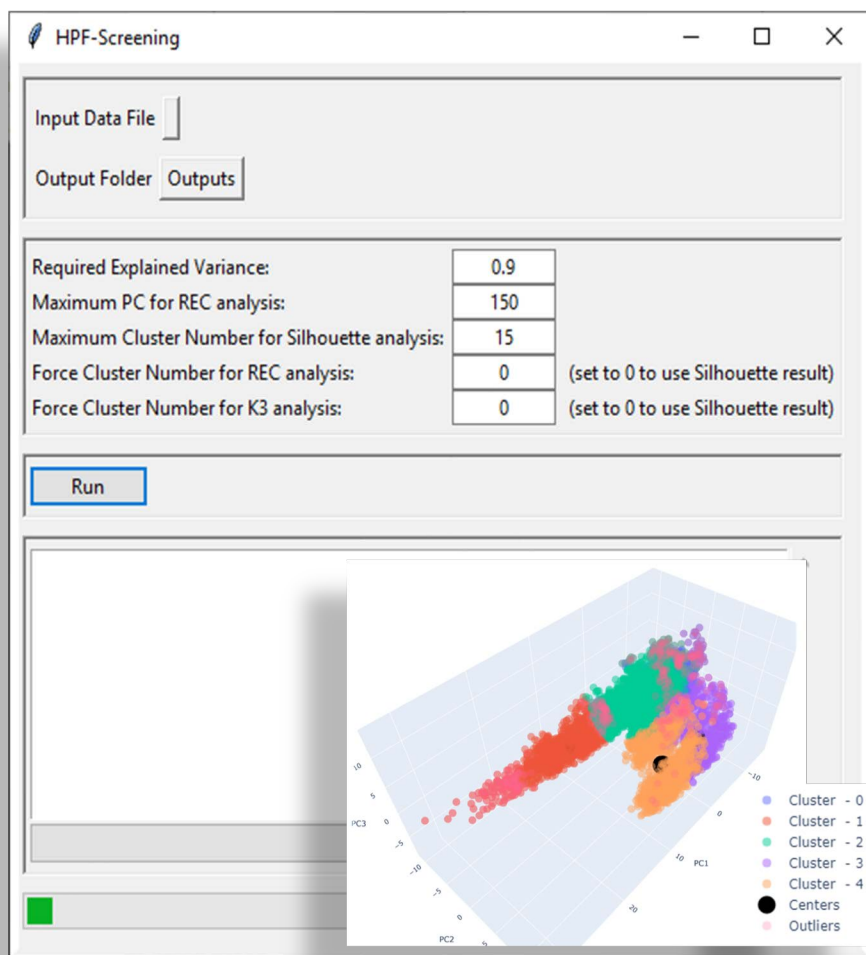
HPF-Screening

Input Data File

Output Folder Outputs

Required Explained Variance: 0.9
Maximum PC for REC analysis: 150
Maximum Cluster Number for Silhouette analysis: 15
Force Cluster Number for REC analysis: 0 (set to 0 to use Silhouette result)
Force Cluster Number for K3 analysis: 0 (set to 0 to use Silhouette result)

Run

10
5
PC3 0
-5
-10
-5
0
5
PC2
-10
0
10 PC1
20

Cluster - 0
Cluster - 1
Cluster - 2
Cluster - 3
Cluster - 4
Centers
Outliers